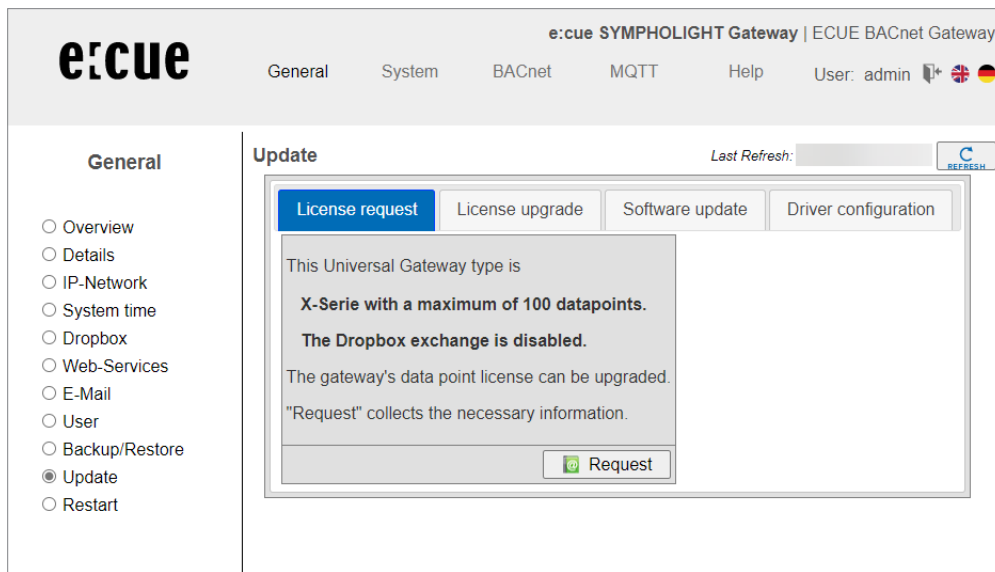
e:cue

e:cue SYMPHOLIGHT Gateway | ECUE BACnet Gateway

General System BACnet MQTT Help User: admin

General

Overview
Details
IP-Network
System time
Dropbox
Web-Services
E-Mail
User
Backup/Restore
Update
Restart

Update

Last Refresh:

REFRESH

License request | License upgrade | Software update | Driver configuration

This Universal Gateway type is

X-Serie with a maximum of 100 datapoints.

The Dropbox exchange is disabled.

The gateway's data point license can be upgraded.

"Request" collects the necessary information.

Request